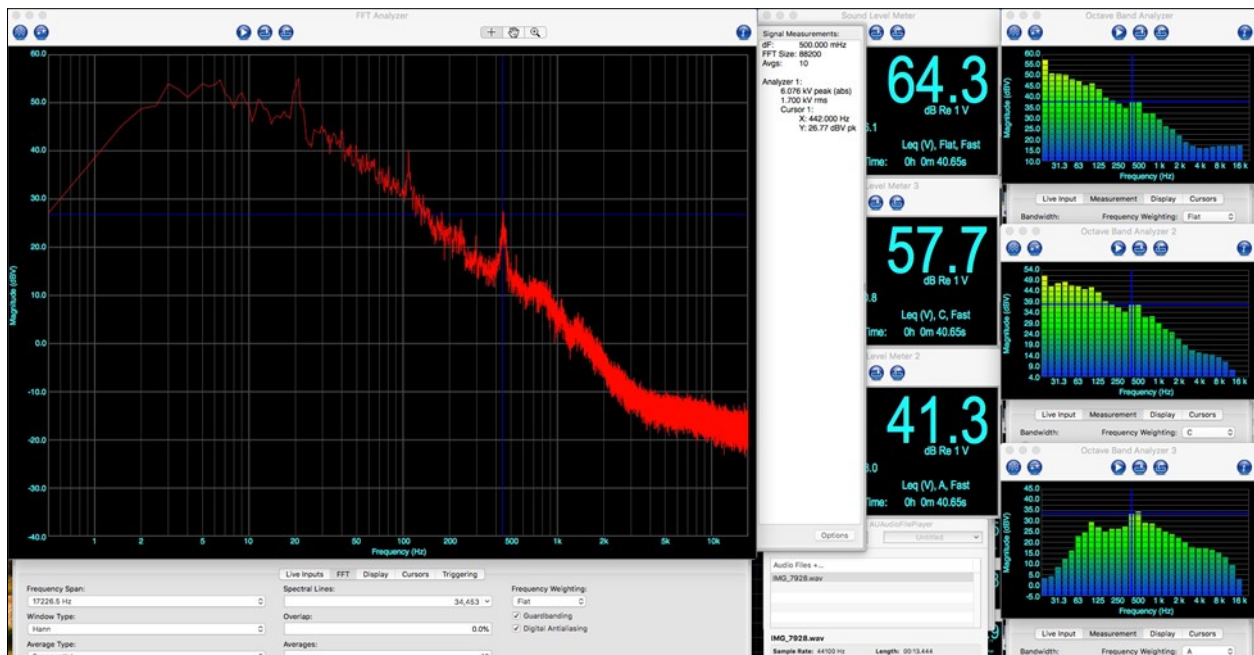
FFT Analyzer

60.0
50.0
40.0
30.0
20.0
10.0
0.0
-10.0
-20.0
-30.0
-40.0

Magnitude (dBV)

1 2 5 10 20 50 100 200 500 1k 2k 5k 10k
Frequency (Hz)

Live Inputs | FFT | Display | Cursors | Triggering

Frequency Span:
17226.5 Hz
Window Type:
Hann
Average Type:

Spectral Lines:
34,453
Overlap:
0.0%
Averages:

Frequency Weighting:
Flat
Guardbanding
Digital Antialiasing

Sound Level Meter

Signal Measurements:
dF: 500.000 mHz
FFT Size: 88200
Avgs: 10

Analyzer 1:
6.076 kV peak (abs)
1.700 kV rms
Cursor 1:
X: 442.000 Hz
Y: 26.77 dBV pk

Options

64.3
dB Re 1 V
Leq (V), Flat, Fast
Time: 0h 0m 40.65s

Level Meter 3
57.7
dB Re 1 V
Leq (V), C, Fast
Time: 0h 0m 40.65s

Level Meter 2
41.3
dB Re 1 V
Leq (V), A, Fast
Time: 0h 0m 40.65s

AUAudioFilePlayer
Untitled

Audio Files +...
IMG_7928.wav

IMG_7928.wav
Sample Rate: 44100 Hz Length: 00:13.444

Octave Band Analyzer
60.0
55.0
50.0
45.0
40.0
35.0
30.0
25.0
20.0
15.0
10.0
Magnitude (dBV)
31.3 63 125 250 500 1k 2k 4k 8k 16k
Frequency (Hz)
Live Input | Measurement | Display | Cursors
Bandwidth: Frequency Weighting: Flat

Octave Band Analyzer 2
54.0
49.0
44.0
39.0
34.0
29.0
24.0
19.0
14.0
9.0
4.0
Magnitude (dBV)
31.3 63 125 250 500 1k 2k 4k 8k 16k
Frequency (Hz)
Live Input | Measurement | Display | Cursors
Bandwidth: Frequency Weighting: C

Octave Band Analyzer 3
45.0
40.0
35.0
30.0
25.0
20.0
15.0
10.0
5.0
0.0
-5.0
Magnitude (dBV)
31.3 63 125 250 500 1k 2k 4k 8k 16k
Frequency (Hz)
Live Input | Measurement | Display | Cursors
Bandwidth: Frequency Weighting: A